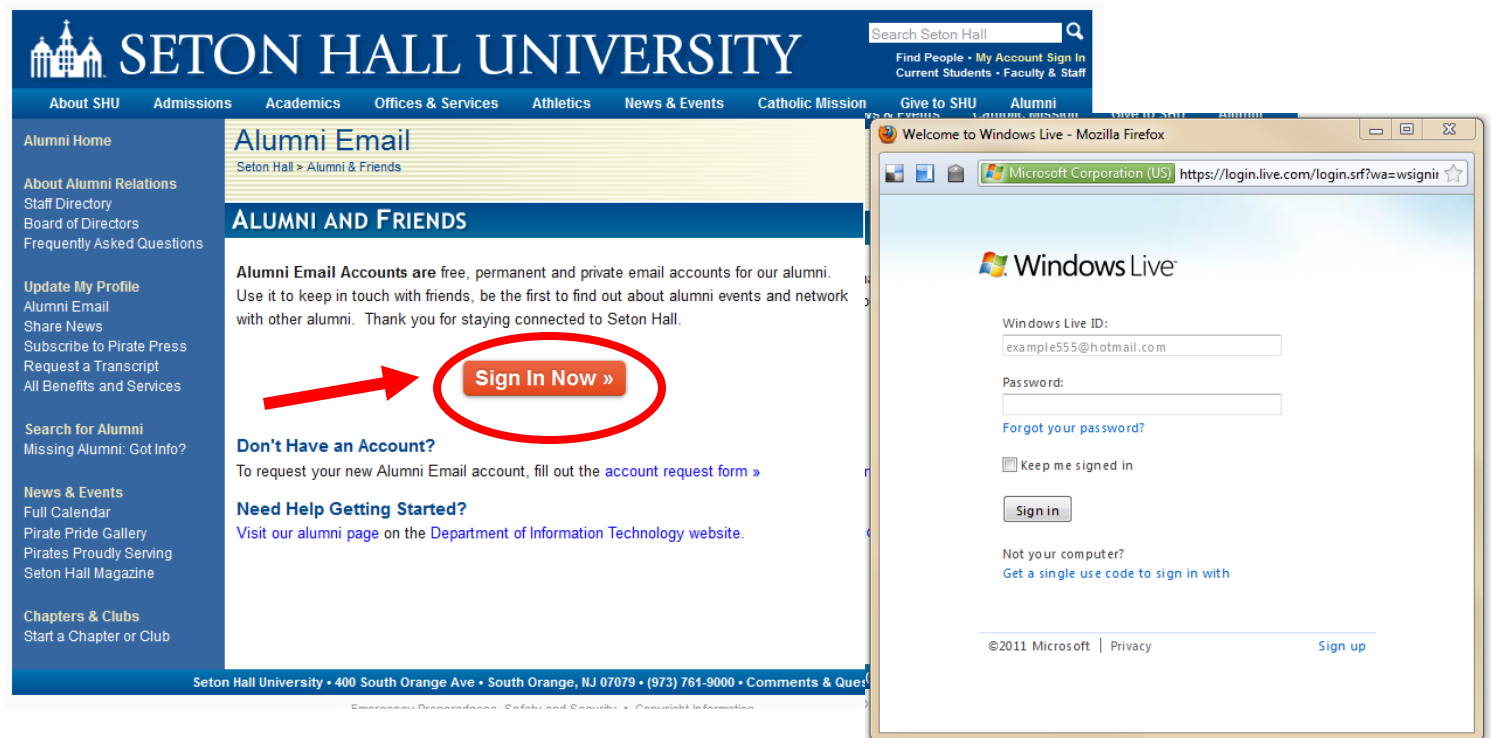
SETON HALL UNIVERSITY

Search Seton Hall

Find People • My Account Sign In
Current Students • Faculty & Staff

About SHU Admissions Academics Offices & Services Athletics News & Events Catholic Mission Give to SHU Alumni

Alumni Home

About Alumni Relations
Staff Directory
Board of Directors
Frequently Asked Questions

Update My Profile
Alumni Email
Share News
Subscribe to Pirate Press
Request a Transcript
All Benefits and Services

Search for Alumni
Missing Alumni: Got Info?

News & Events
Full Calendar
Pirate Pride Gallery
Pirates Proudly Serving
Seton Hall Magazine

Chapters & Clubs
Start a Chapter or Club

Alumni Email
Seton Hall > Alumni & Friends

ALUMNI AND FRIENDS

Alumni Email Accounts are free, permanent and private email accounts for our alumni. Use it to keep in touch with friends, be the first to find out about alumni events and network with other alumni. Thank you for staying connected to Seton Hall.

Sign In Now »

Don't Have an Account?
To request your new Alumni Email account, fill out the account request form »

Need Help Getting Started?
Visit our alumni page on the Department of Information Technology website.

Seton Hall University • 400 South Orange Ave • South Orange, NJ 07079 • (973) 761-9000 • Comments & Ques

Welcome to Windows Live - Mozilla Firefox

Microsoft Corporation (US) https://login.live.com/login.srf?wa=wsignir

Windows Live

Windows Live ID:
example555@hotmail.com
Password:
Forgot your password?
Keep me signed in
Sign in

Not your computer?
Get a single use code to sign in with

©2011 Microsoft | Privacy Sign up